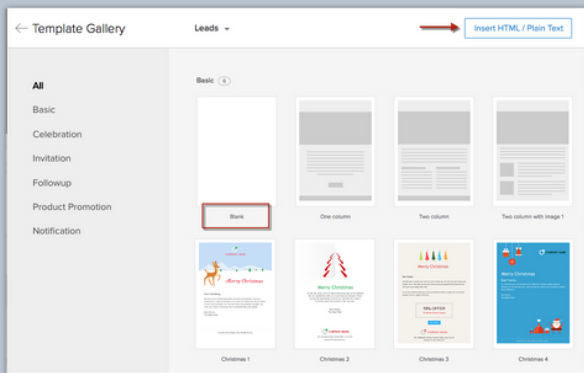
← Template Gallery

Leads ▾

Insert HTML / Plain Text

All

Basic

Celebration

Invitation

Followup

Product Promotion

Notification

Basic 6

Blank

One column

Two column

Two column with image 1

Merry Christmas

Merry Christmas

Merry Christmas

Merry Christmas

Christmas 1

Christmas 2

Christmas 3

Christmas 4